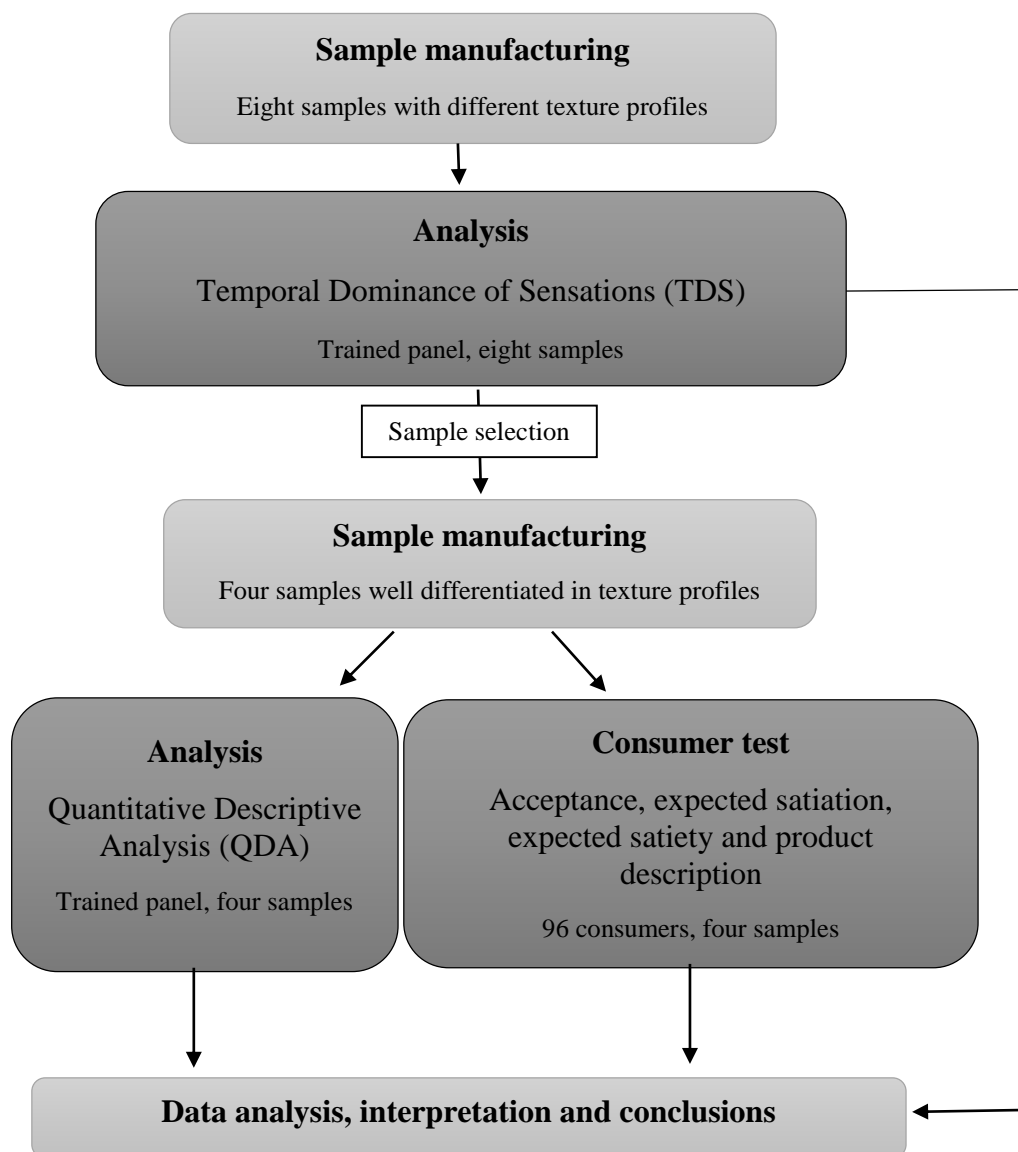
Sample manufacturing

Eight samples with different texture profiles

Analysis

Temporal Dominance of Sensations (TDS)

Trained panel, eight samples

Sample selection

Sample manufacturing

Four samples well differentiated in texture profiles

Analysis

Quantitative Descriptive Analysis (QDA)

Trained panel, four samples

Consumer test

Acceptance, expected satiation, expected satiety and product description

96 consumers, four samples

Data analysis, interpretation and conclusions